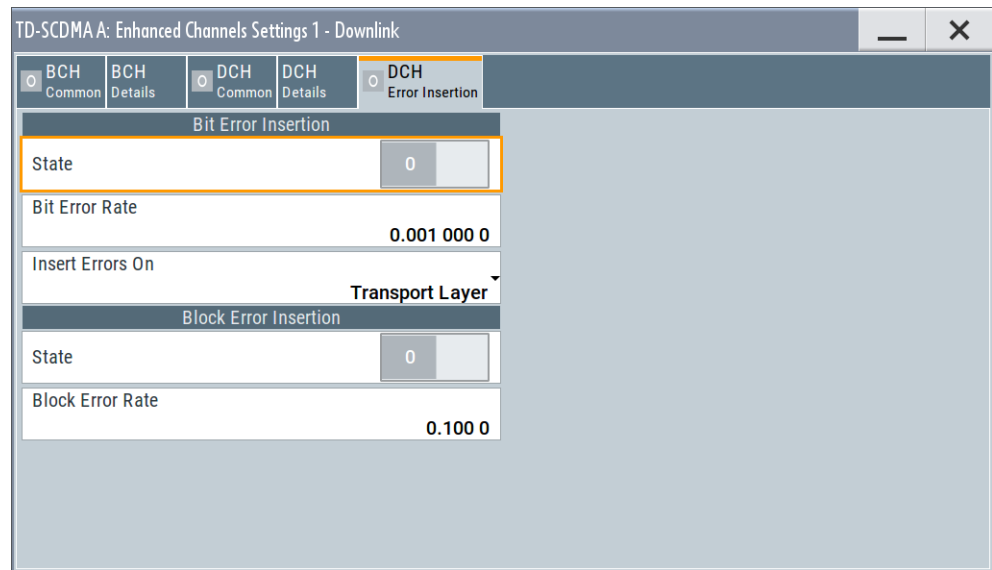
TD-SCDMA A: Enhanced Channels Settings 1 - Downlink

O BCH Common | BCH Details | O DCH Common | DCH Details | O DCH Error Insertion

Bit Error Insertion

State
0

Bit Error Rate
0.001 000 0

Insert Errors On
Transport Layer

Block Error Insertion

State
0

Block Error Rate
0.100 0